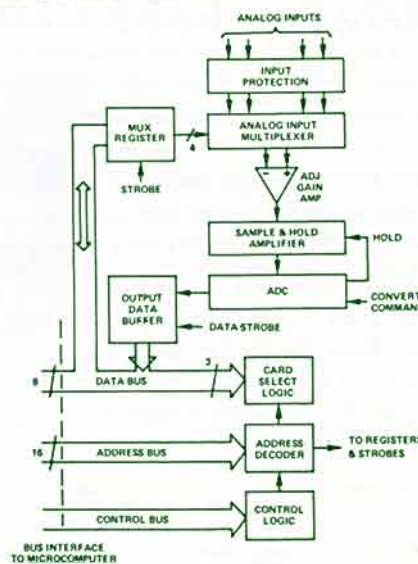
ANALOG INPUTS

INPUT PROTECTION

MUX REGISTER

4

ANALOG INPUT MULTIPLEXER

STROBE

ADJ GAIN AMP

SAMPLE & HOLD AMPLIFIER

HOLD

OUTPUT DATA BUFFER

ADC

CONVERT COMMAND

DATA STROBE

8

DATA BUS

3

CARD SELECT LOGIC

16

ADDRESS BUS

ADDRESS DECODER

TO REGISTERS & STROBES

CONTROL BUS

CONTROL LOGIC

BUS INTERFACE TO MICROCOMPUTER